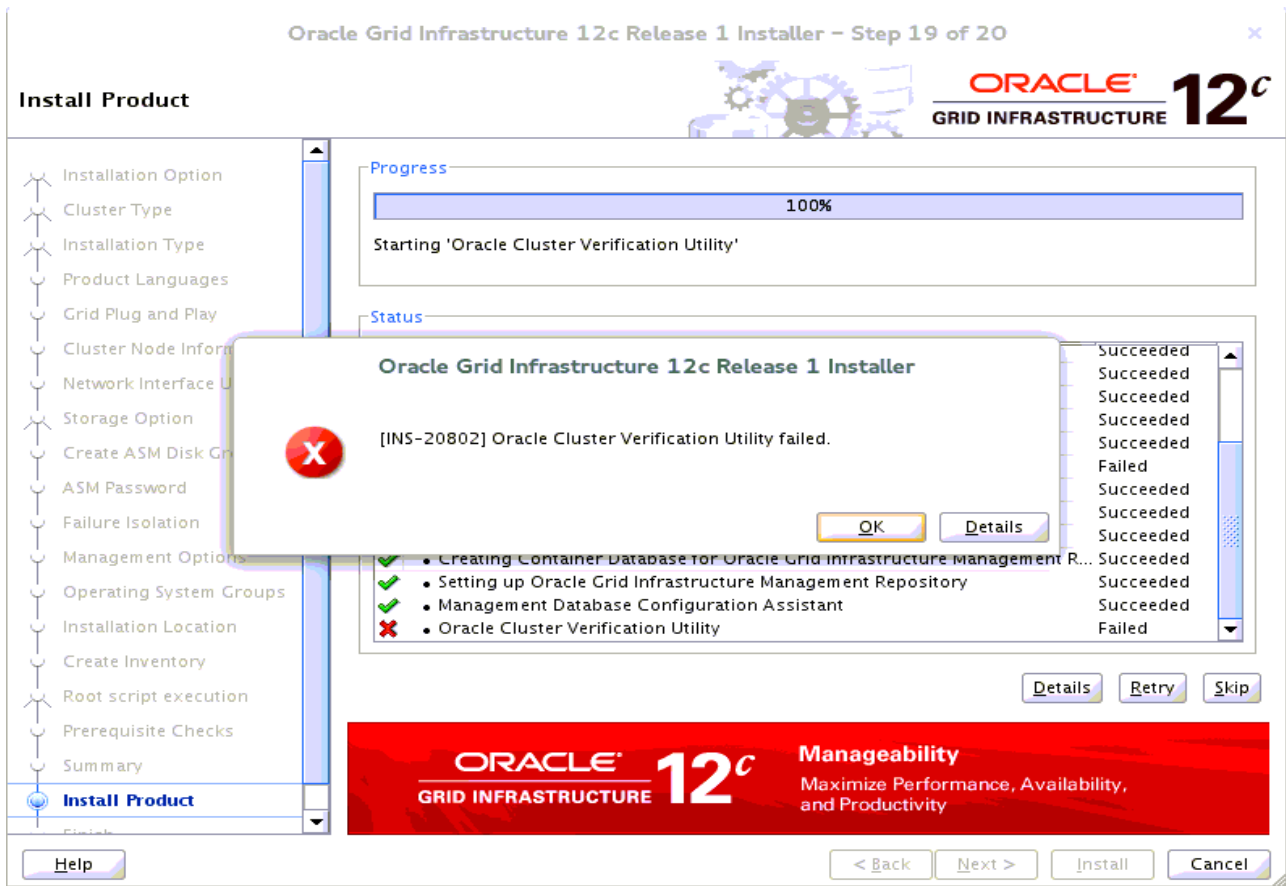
Oracle Grid Infrastructure 12c Release 1 Installer - Step 19 of 20

Install Product

ORACLE
GRID INFRASTRUCTURE 12c

Installation Option
Cluster Type
Installation Type
Product Languages
Grid Plug and Play
Cluster Node Infor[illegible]
Network Interface U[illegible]
Storage Option
Create ASM Disk Gr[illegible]
ASM Password
Failure Isolation
Management Options
Operating System Groups
Installation Location
Create Inventory
Root script execution
Prerequisite Checks
Summary
Install Product
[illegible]

Progress

100%

Starting 'Oracle Cluster Verification Utility'

Status

Succeeded
Succeeded
Succeeded
Succeeded
Succeeded
Failed
Succeeded
Succeeded
Succeeded
• Creating Container Database for Oracle Grid Infrastructure Management R... Succeeded
• Setting up Oracle Grid Infrastructure Management Repository Succeeded
• Management Database Configuration Assistant Succeeded
• Oracle Cluster Verification Utility Failed

Oracle Grid Infrastructure 12c Release 1 Installer

[INS-20802] Oracle Cluster Verification Utility failed.

OK Details

Details Retry Skip

ORACLE
GRID INFRASTRUCTURE 12c

Manageability
Maximize Performance, Availability, and Productivity

Help < Back Next > Install Cancel